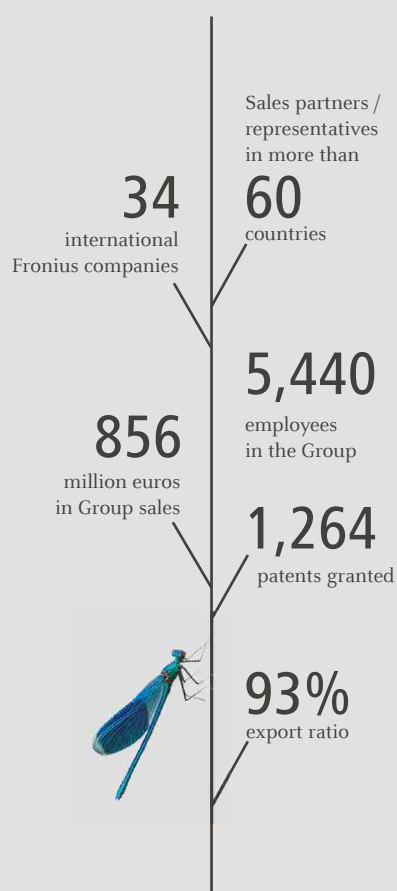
Sales partners / representatives in more than

34
international Fronius companies

60
countries

5,440
employees in the Group

856
million euros in Group sales

1,264
patents granted

93%
export ratio